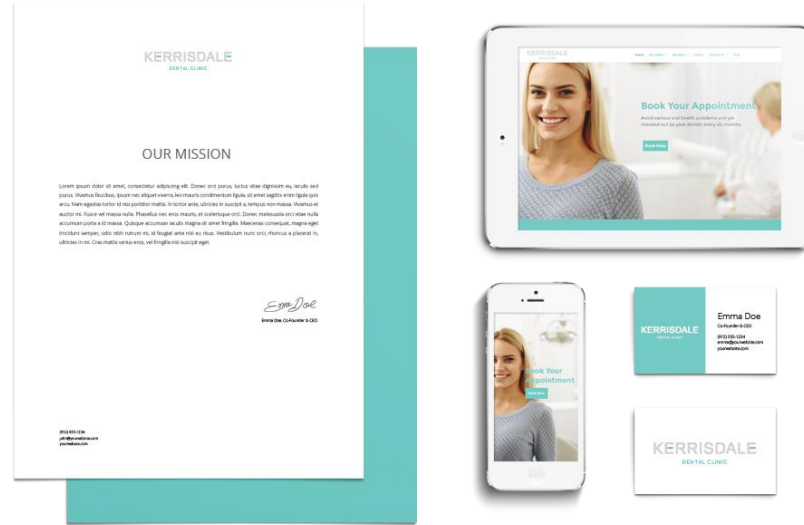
KERRISDALE
DENTAL CLINIC

OUR MISSION

Lorem ipsum dolor sit amet, consectetur adipiscing elit. Donec orci purus, luctus vitae dignissim eu, iaculis sed purus. Vivamus faucibus, ipsum nec aliquet viverra, leo mauris condimentum ligula, sit amet sagittis enim ligula quis arcu. Nam egestas tortor id nisi porttitor mattis. In tortor ante, ultricies in suscipit a, tempus non massa. Vivamus et auctor mi. Fusce vel massa nulla. Phasellus nec eros mauris, et scelerisque orci. Donec malesuada orci vitae nulla accumsan porta a id massa. Quisque accumsan iaculis magna sit amet fringilla. Maecenas consequat, magna eget tincidunt semper, odio nibh rutrum mi, id feugiat ante nisi eu risus. Vestibulum nunc orci, rhoncus a placerat in, ultricies in mi. Cras mattis varius eros, vel fringilla nisi suscipit eget.

Emma Doe

Emma Doe, Co-Founder & CEO

(912) 555-1234
john@yourwebsite.com
yourwebsite.com

KERRISDALE

Book Your Appointment

Avoid serious oral health problems and get checked out by your dentist every six months

Book Now

Book Your Appointment

Book Now

KERRISDALE
DENTAL CLINIC

Emma Doe
Co-Founder & CEO

(912) 555-1234
emma@yourwebsite.com
yourwebsite.com

KERRISDALE
DENTAL CLINIC